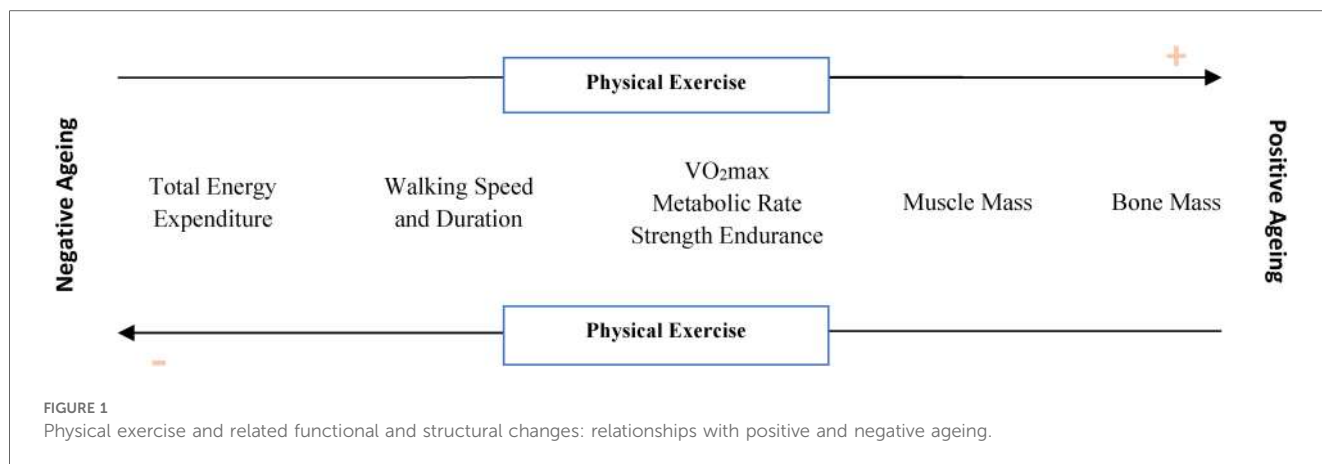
Physical Exercise

+

Negative Ageing

Total Energy Expenditure

Walking Speed and Duration

$VO_2$max
Metabolic Rate
Strength Endurance

Muscle Mass

Bone Mass

Positive Ageing

Physical Exercise

-

FIGURE 1
Physical exercise and related functional and structural changes: relationships with positive and negative ageing.